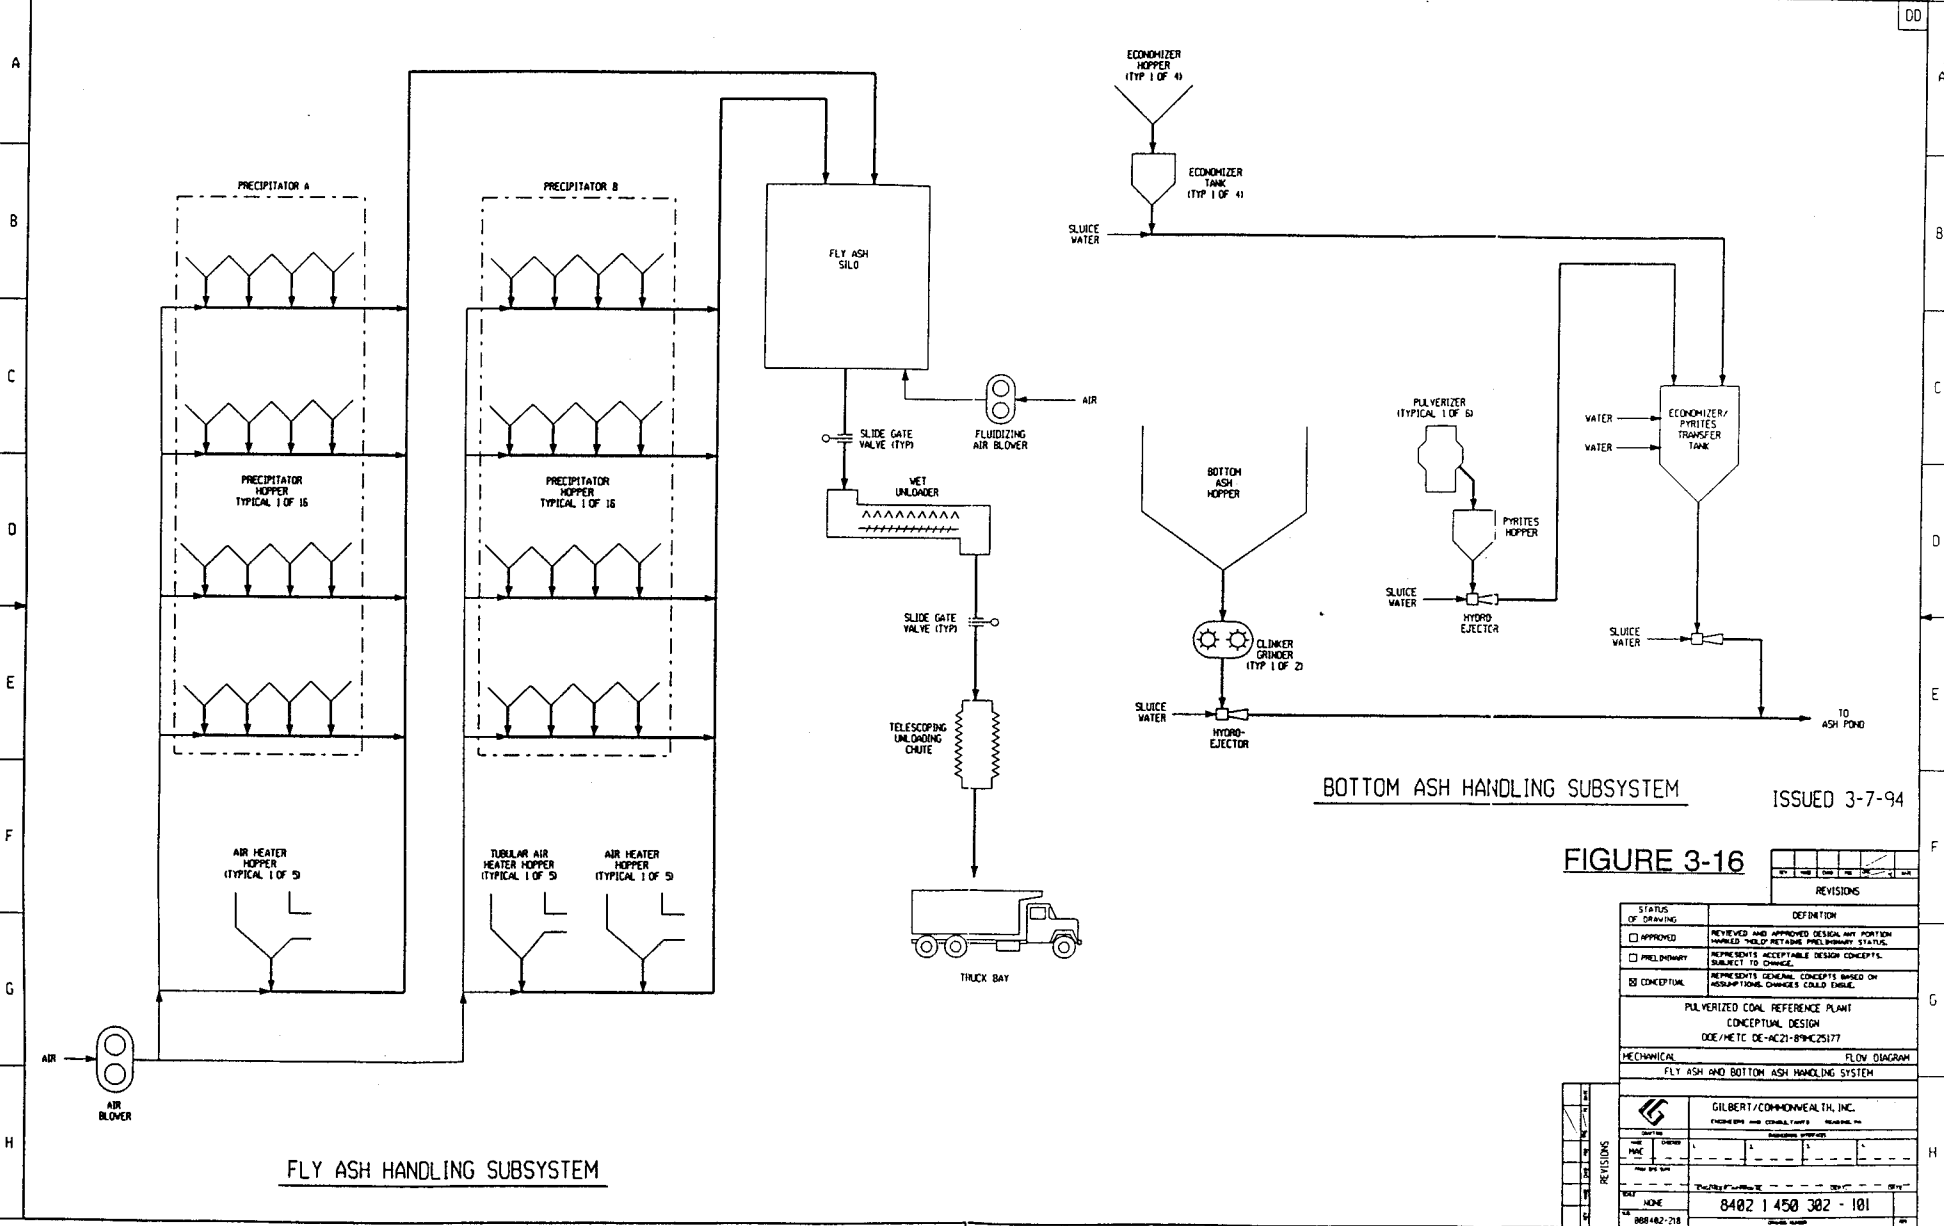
DD

A
B
C
D
E
F
G
H

PRECIPITATOR A

PRECIPITATOR B

PRECIPITATOR HOPPER TYPICAL 1 OF 16

PRECIPITATOR HOPPER TYPICAL 1 OF 16

FLY ASH SILO

SLIDE GATE VALVE (TYP)

FLUIDIZING AIR BLOWER

AIR

WET UNLOADER

SLIDE GATE VALVE (TYP)

TELESCOPING UNLOADING CHUTE

TRUCK BAY

AIR HEATER HOPPER (TYPICAL 1 OF 5)

TUBULAR AIR HEATER HOPPER (TYPICAL 1 OF 5)

AIR HEATER HOPPER (TYPICAL 1 OF 5)

AIR

AIR BLOWER

FLY ASH HANDLING SUBSYSTEM

ECONOMIZER HOPPER (TYP 1 OF 4)

ECONOMIZER TANK (TYP 1 OF 4)

SLUICE WATER

PULVERIZER (TYPICAL 1 OF 6)

WATER

WATER

ECONOMIZER/ PYRITES TRANSFER TANK

BOTTOM ASH HOPPER

PYRITES HOPPER

SLUICE WATER

HYDRO EJECTOR

SLUICE WATER

CLINKER GRINDER (TYP 1 OF 2)

SLUICE WATER

HYDRO-EJECTOR

TO ASH POND

BOTTOM ASH HANDLING SUBSYSTEM

ISSUED 3-7-94

FIGURE 3-16

REVISIONS

| STATUS OF DRAWING | DEFINITION |
|---|---|
| ☐ APPROVED | REVIEWED AND APPROVED DESIGN ANY PORTION MARKED "HOLD" RETAINS PRELIMINARY STATUS. |
| ☐ PRELIMINARY | REPRESENTS ACCEPTABLE DESIGN CONCEPTS. SUBJECT TO CHANGE. |
| ☒ CONCEPTUAL | REPRESENTS GENERAL CONCEPTS BASED ON ASSUMPTIONS. CHANGES COULD ENSUE. |

PULVERIZED COAL REFERENCE PLANT
CONCEPTUAL DESIGN
DOE/METC DE-AC21-89MC25177

MECHANICAL FLOW DIAGRAM
FLY ASH AND BOTTOM ASH HANDLING SYSTEM

GILBERT/COMMONWEALTH, INC.

REVISIONS

MAC

NONE

8402 1 450 302 - 101

888402-218